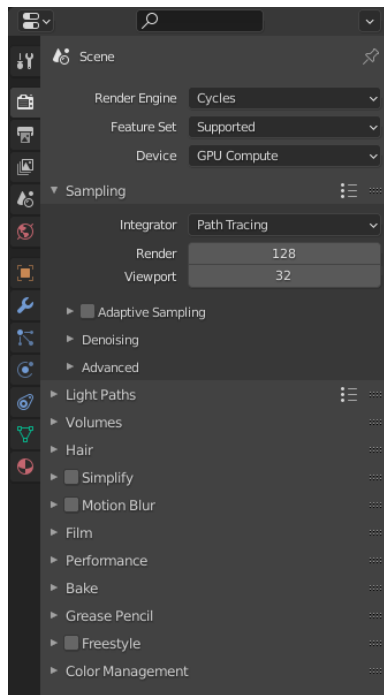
Scene

Render Engine Cycles
Feature Set Supported
Device GPU Compute

Sampling

Integrator Path Tracing
Render 128
Viewport 32

Adaptive Sampling
Denoising
Advanced

Light Paths
Volumes
Hair
Simplify
Motion Blur
Film
Performance
Bake
Grease Pencil
Freestyle
Color Management